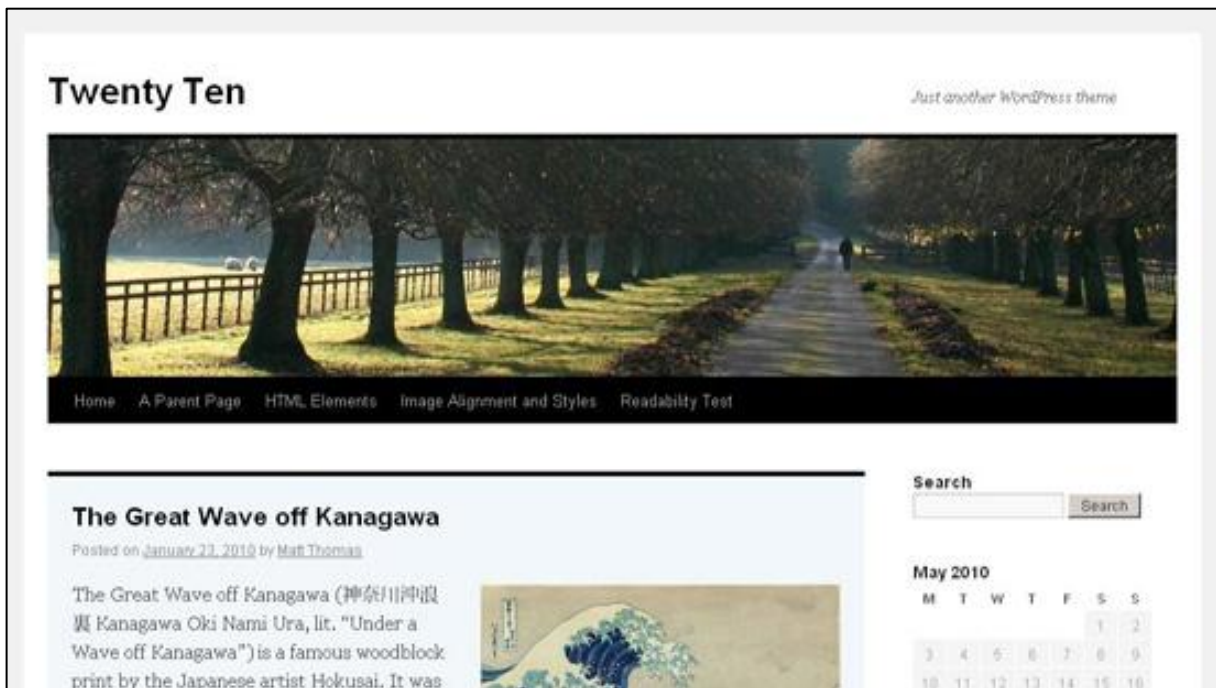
Twenty Ten

Just another WordPress theme

Home A Parent Page HTML Elements Image Alignment and Styles Readability Test

The Great Wave off Kanagawa

Posted on January 23, 2010 by Matt Thomas

The Great Wave off Kanagawa (神奈川沖浪裏 Kanagawa Oki Nami Ura, lit. "Under a Wave off Kanagawa") is a famous woodblock print by the Japanese artist Hokusai. It was

Search

Search

May 2010

| M | T | W | T | F | S | S |
|---|---|---|---|---|---|---|
| | | | | | 1 | 2 |
| 3 | 4 | 5 | 6 | 7 | 8 | 9 |
| 10 | 11 | 12 | 13 | 14 | 15 | 16 |